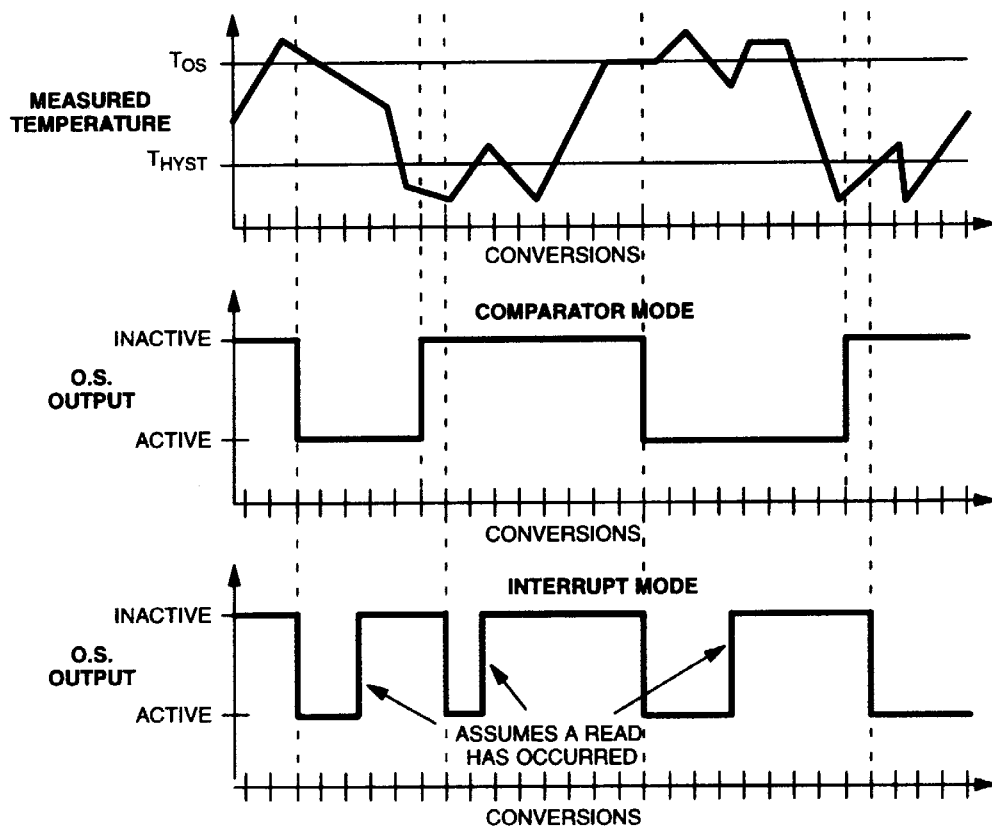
$T_{OS}$

MEASURED TEMPERATURE

$T_{HYST}$

CONVERSIONS

COMPARATOR MODE

INACTIVE

O.S. OUTPUT

ACTIVE

CONVERSIONS

INTERRUPT MODE

INACTIVE

O.S. OUTPUT

ACTIVE

ASSUMES A READ HAS OCCURRED

CONVERSIONS